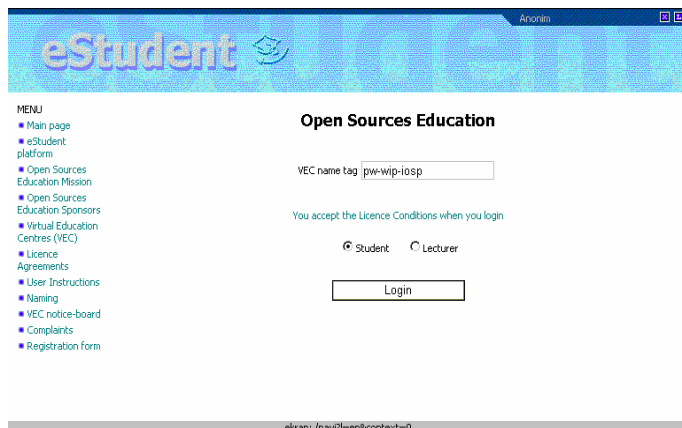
Anonim

eStudent

MENU
Main page
eStudent platform
Open Sources Education Mission
Open Sources Education Sponsors
Virtual Education Centres (VEC)
Licence Agreements
User Instructions
Naming
VEC notice-board
Complaints
Registration form

Open Sources Education

VEC name tag pw-wip-iosp

You accept the Licence Conditions when you login

Student Lecturer

Login

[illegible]